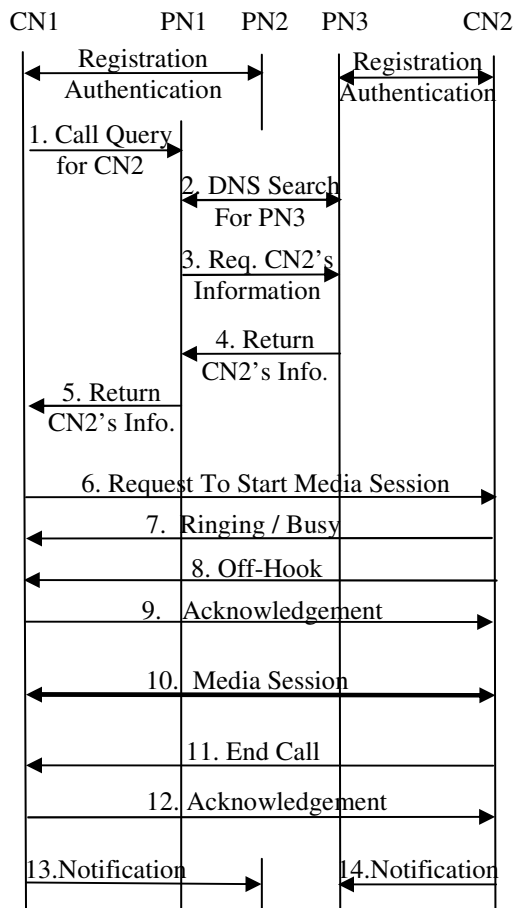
CN1 PN1 PN2 PN3 CN2

Registration Authentication

Registration Authentication

1. Call Query for CN2

2. DNS Search For PN3

3. Req. CN2's Information

4. Return CN2's Info.

5. Return CN2's Info.

6. Request To Start Media Session

7. Ringing / Busy

8. Off-Hook

9. Acknowledgement

10. Media Session

11. End Call

12. Acknowledgement

13.Notification

14.Notification